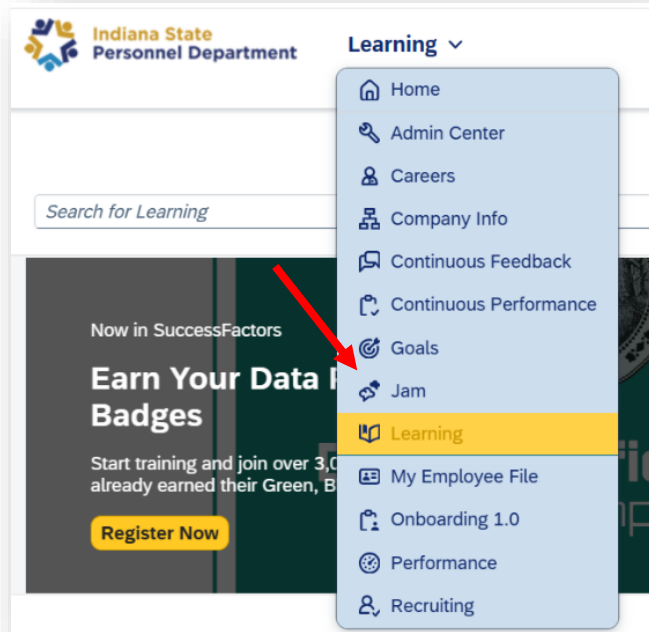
Indiana State Personnel Department

Learning

Home
Admin Center
Careers
Company Info
Continuous Feedback
Continuous Performance
Goals
Jam
Learning
My Employee File
Onboarding 1.0
Performance
Recruiting

Search for Learning

Now in SuccessFactors

Earn Your Data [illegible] Badges

Start training and join over 3,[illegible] already earned their Green, B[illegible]

Register Now